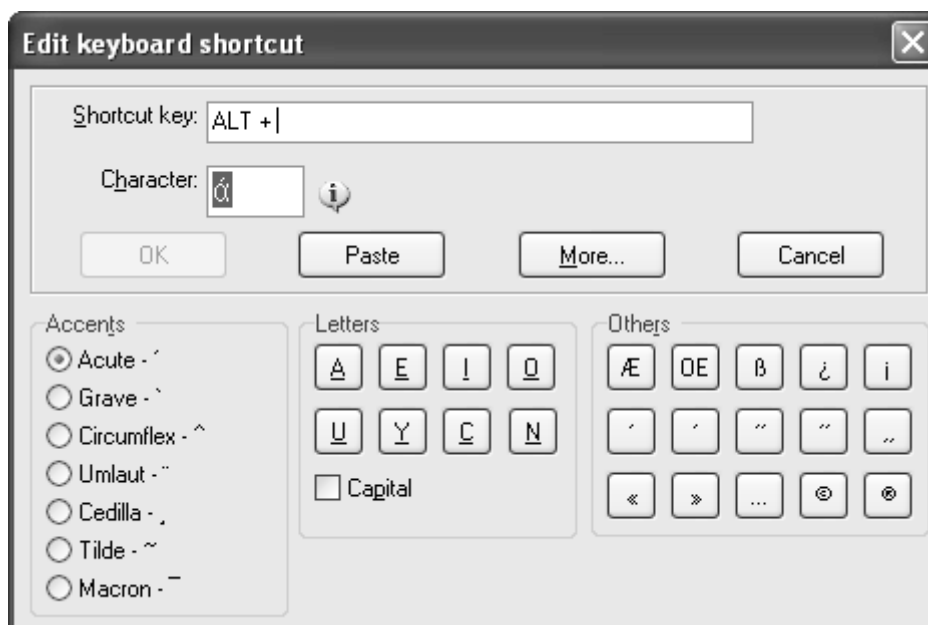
Edit keyboard shortcut

Shortcut key: ALT +|

Character: ά

OK Paste More... Cancel

Accents
Acute - ´
Grave - `
Circumflex - ^
Umlaut - ¨
Cedilla - ¸
Tilde - ~
Macron - ¯

Letters
A E I O
U Y C N
Capital

Others
Æ OE ß ¿ ¡
' ' " " „
« » ... © ®